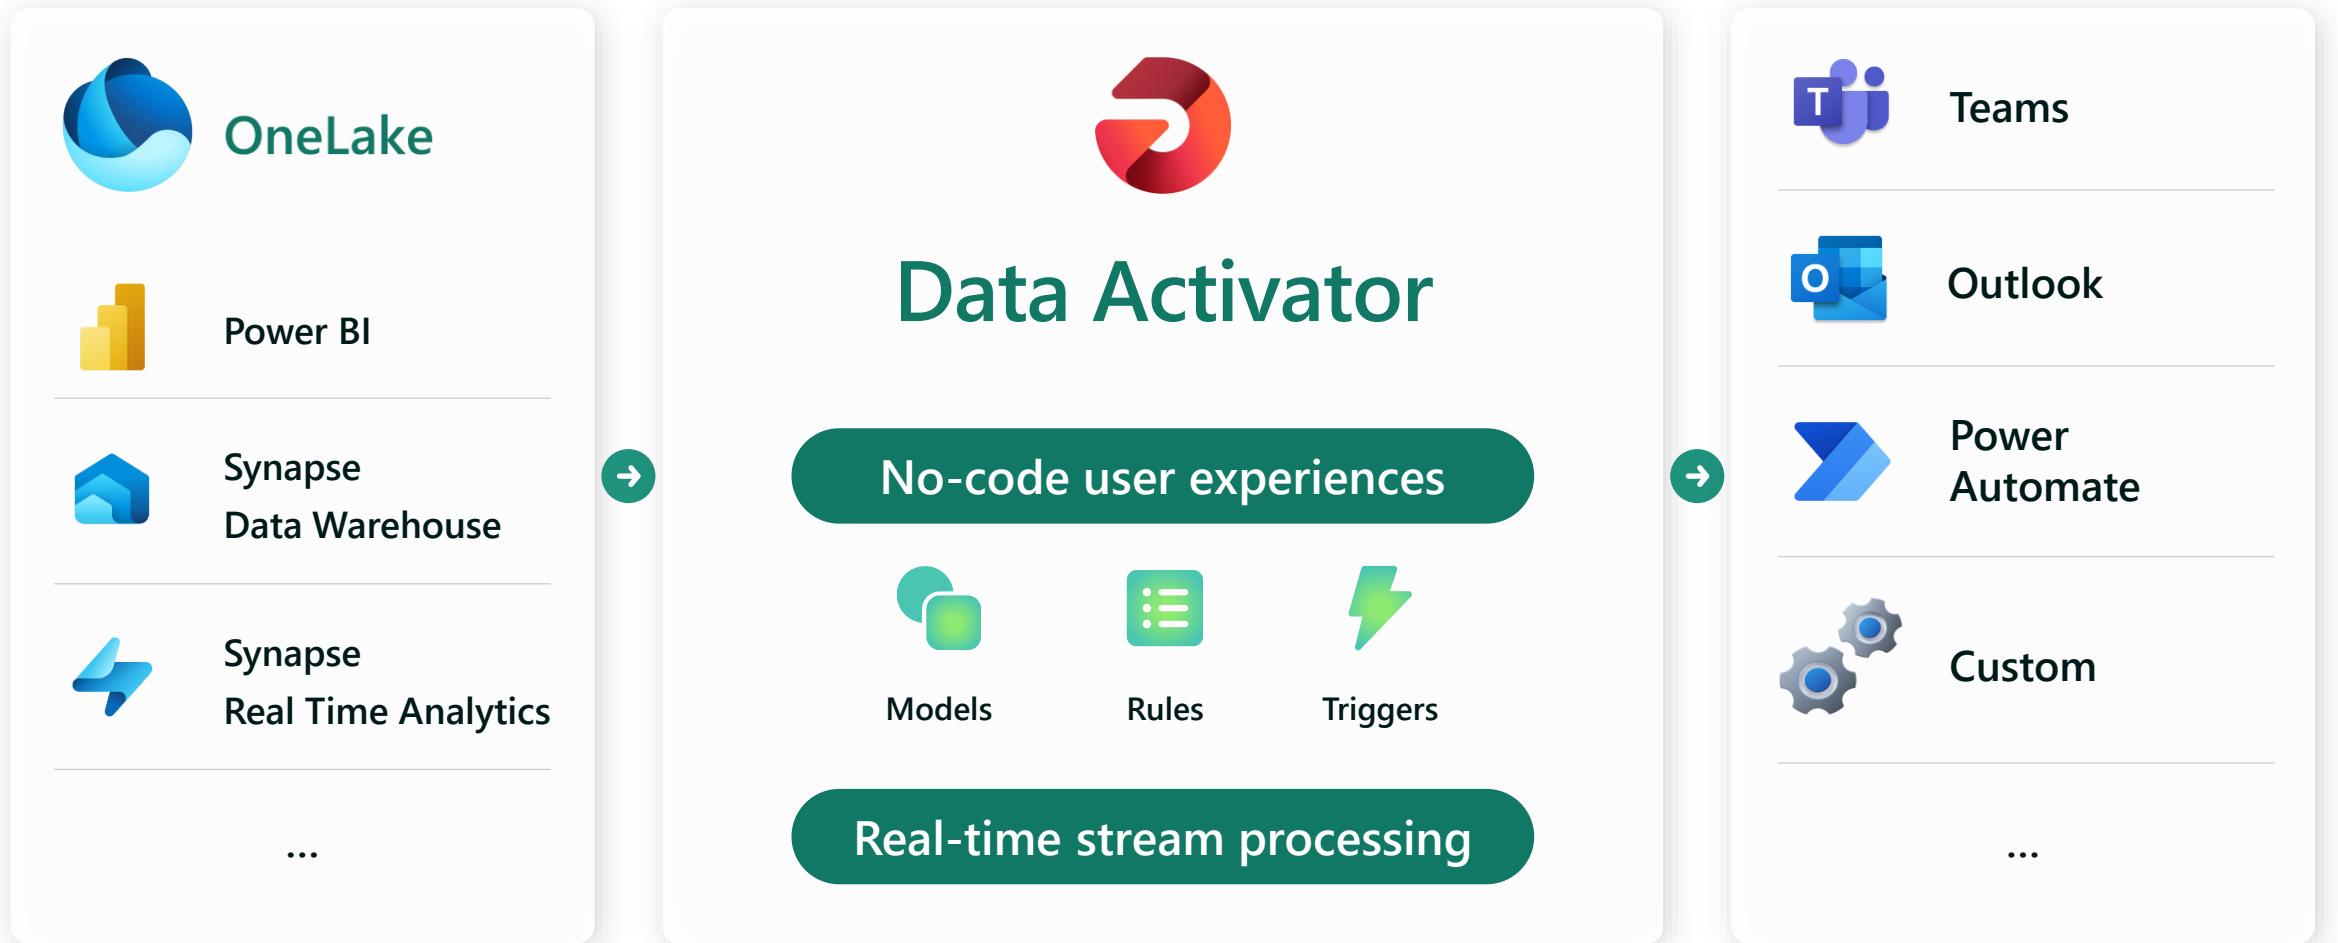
OneLake

Power BI

Synapse Data Warehouse

Synapse Real Time Analytics

...

Data Activator

No-code user experiences

Models

Rules

Triggers

Real-time stream processing

Teams

Outlook

Power Automate

Custom

...